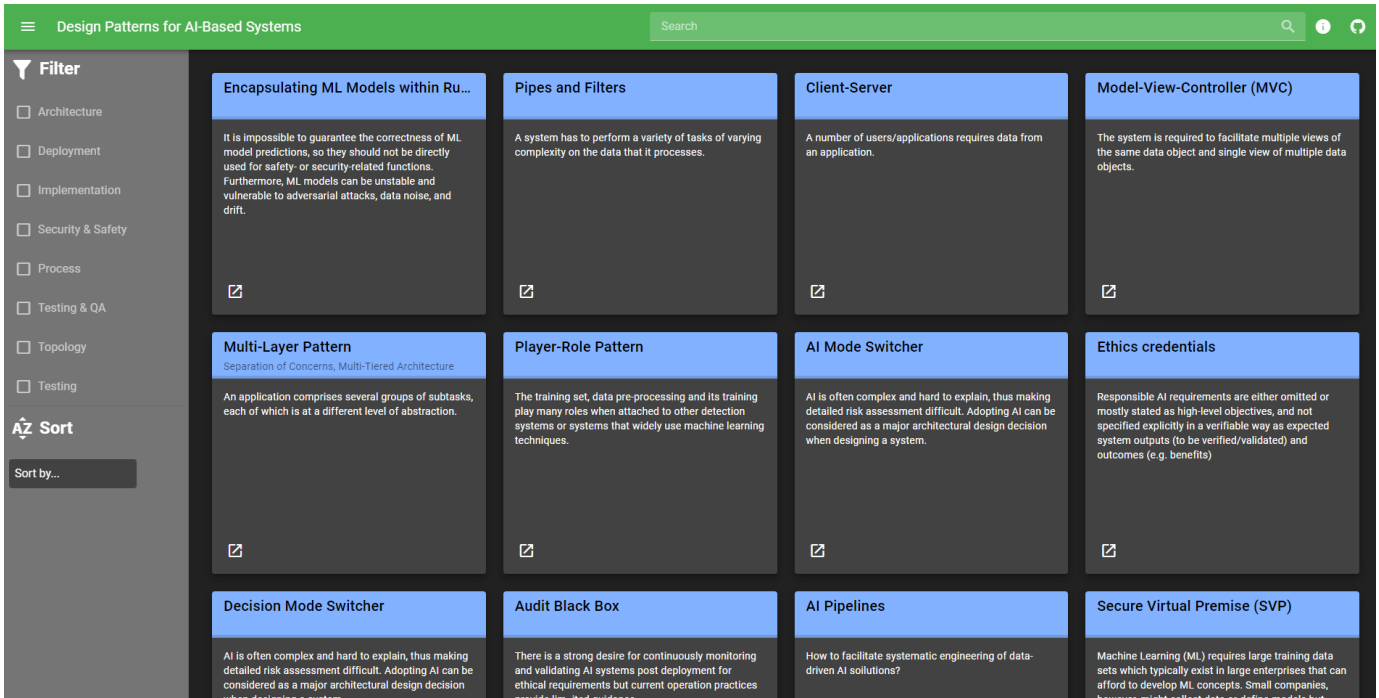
Design Patterns for AI-Based Systems

Search

Filter

Architecture

Deployment

Implementation

Security & Safety

Process

Testing & QA

Topology

Testing

Sort

Sort by...

Encapsulating ML Models within Ru...

It is impossible to guarantee the correctness of ML model predictions, so they should not be directly used for safety- or security-related functions. Furthermore, ML models can be unstable and vulnerable to adversarial attacks, data noise, and drift.

Pipes and Filters

A system has to perform a variety of tasks of varying complexity on the data that it processes.

Client-Server

A number of users/applications requires data from an application.

Model-View-Controller (MVC)

The system is required to facilitate multiple views of the same data object and single view of multiple data objects.

Multi-Layer Pattern

Separation of Concerns, Multi-Tiered Architecture

An application comprises several groups of subtasks, each of which is at a different level of abstraction.

Player-Role Pattern

The training set, data pre-processing and its training play many roles when attached to other detection systems or systems that widely use machine learning techniques.

AI Mode Switcher

AI is often complex and hard to explain, thus making detailed risk assessment difficult. Adopting AI can be considered as a major architectural design decision when designing a system.

Ethics credentials

Responsible AI requirements are either omitted or mostly stated as high-level objectives, and not specified explicitly in a verifiable way as expected system outputs (to be verified/validated) and outcomes (e.g. benefits)

Decision Mode Switcher

AI is often complex and hard to explain, thus making detailed risk assessment difficult. Adopting AI can be considered as a major architectural design decision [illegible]

Audit Black Box

There is a strong desire for continuously monitoring and validating AI systems post deployment for ethical requirements but current operation practices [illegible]

AI Pipelines

How to facilitate systematic engineering of data-driven AI soilutions?

Secure Virtual Premise (SVP)

Machine Learning (ML) requires large training data sets which typically exist in large enterprises that can afford to develop ML concepts. Small companies, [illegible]